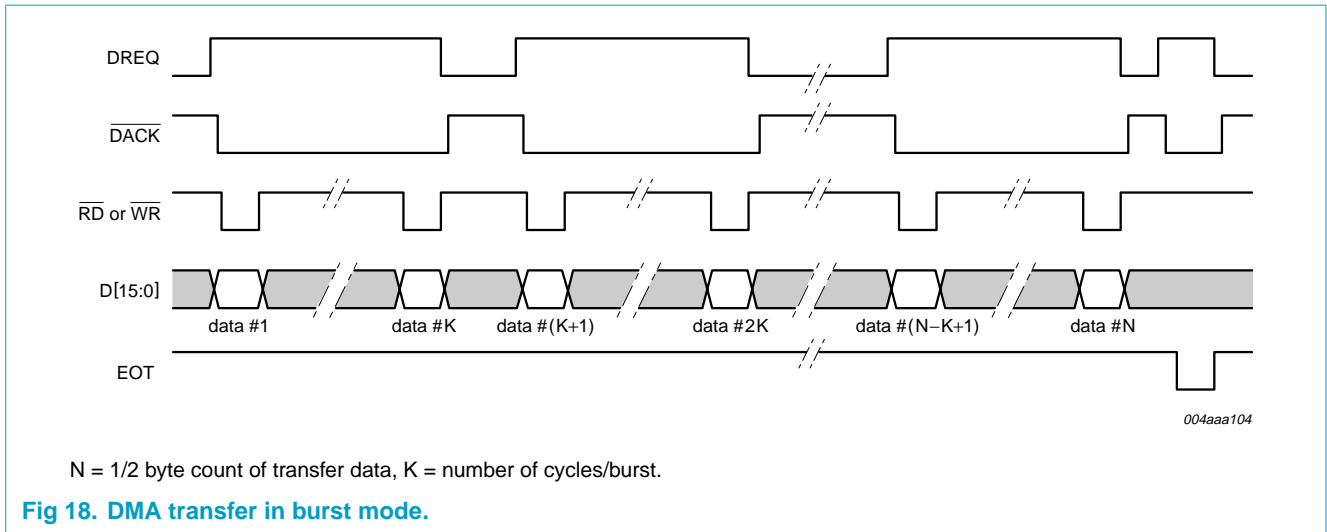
DREQ

$\overline{DACK}$

$\overline{RD}$ or $\overline{WR}$

D[15:0]

data #1 data #K data #(K+1) data #2K data #(N−K+1) data #N

EOT

004aaa104

N = 1/2 byte count of transfer data, K = number of cycles/burst.

Fig 18. DMA transfer in burst mode.